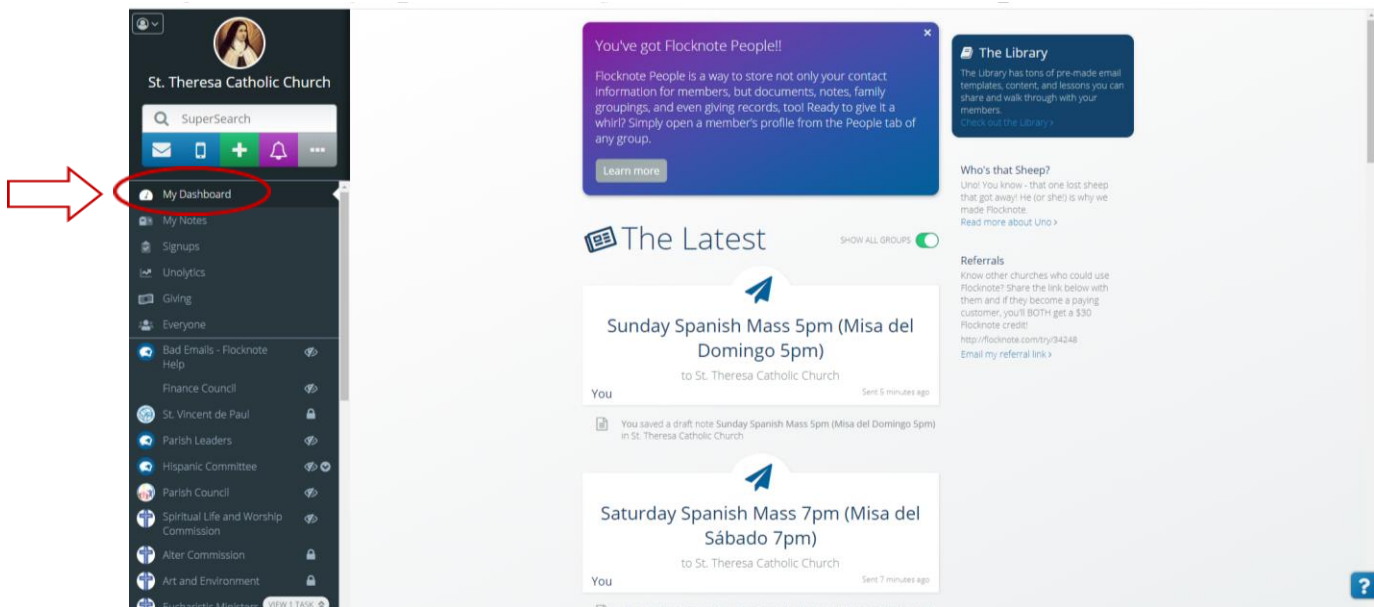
St. Theresa Catholic Church

SuperSearch

My Dashboard
My Notes
Signups
Unolytics
Giving
Everyone
Bad Emails - Flocknote Help
Finance Council
St. Vincent de Paul
Parish Leaders
Hispanic Committee
Parish Council
Spiritual Life and Worship Commission
Alter Commission
Art and Environment
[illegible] VIEW 1 TASK

You've got Flocknote People!!

Flocknote People is a way to store not only your contact information for members, but documents, notes, family groupings, and even giving records, too! Ready to give it a whirl? Simply open a member's profile from the People tab of any group.

Learn more

The Latest

SHOW ALL GROUPS

Sunday Spanish Mass 5pm (Misa del Domingo 5pm)

to St. Theresa Catholic Church

You

Sent 5 minutes ago

You saved a draft note Sunday Spanish Mass 5pm (Misa del Domingo 5pm) in St. Theresa Catholic Church

Saturday Spanish Mass 7pm (Misa del Sábado 7pm)

to St. Theresa Catholic Church

You

Sent 7 minutes ago

The Library

The Library has tons of pre-made email templates, content, and lessons you can share and walk through with your members.

Check out the Library ›

Who's that Sheep?

Uno! You know - that one lost sheep that got away! He (or she!) is why we made Flocknote.

Read more about Uno ›

Referrals

Know other churches who could use Flocknote? Share the link below with them and if they become a paying customer, you'll BOTH get a $30 Flocknote credit!

http://flocknote.com/try/34248

Email my referral link ›

?